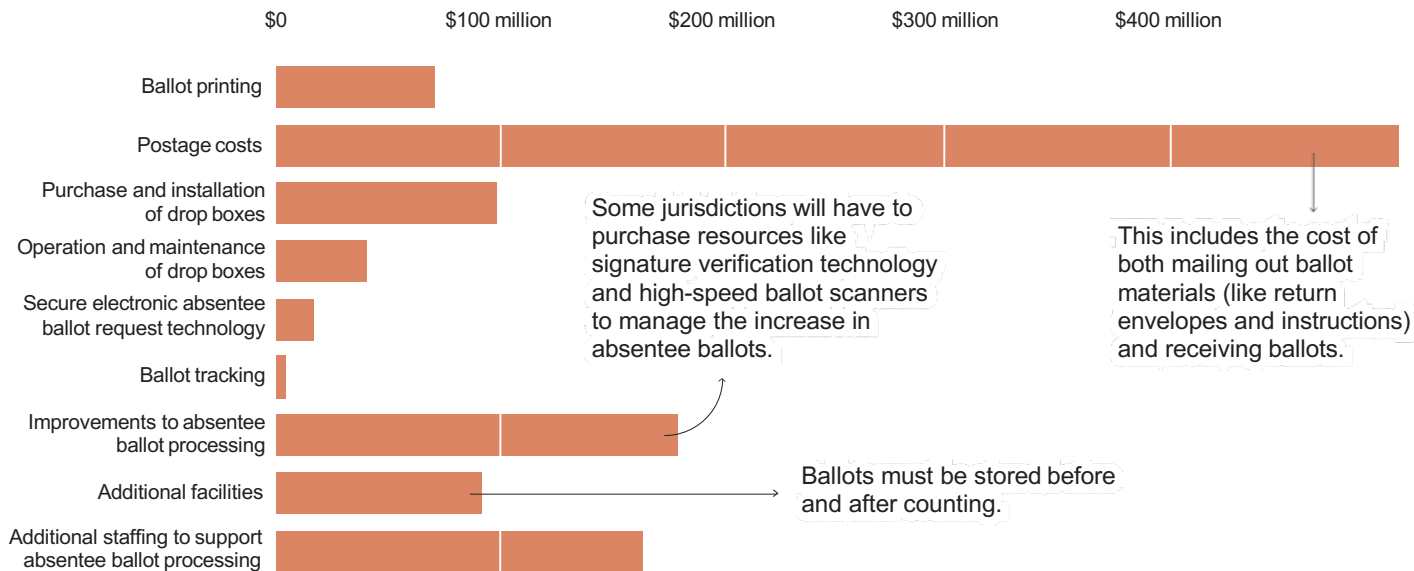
$0
$100 million
$200 million
$300 million
$400 million

Ballot printing

Postage costs

Purchase and installation of drop boxes

Operation and maintenance of drop boxes

Secure electronic absentee ballot request technology

Ballot tracking

Improvements to absentee ballot processing

Additional facilities

Additional staffing to support absentee ballot processing

Some jurisdictions will have to purchase resources like signature verification technology and high-speed ballot scanners to manage the increase in absentee ballots.

This includes the cost of both mailing out ballot materials (like return envelopes and instructions) and receiving ballots.

Ballots must be stored before and after counting.